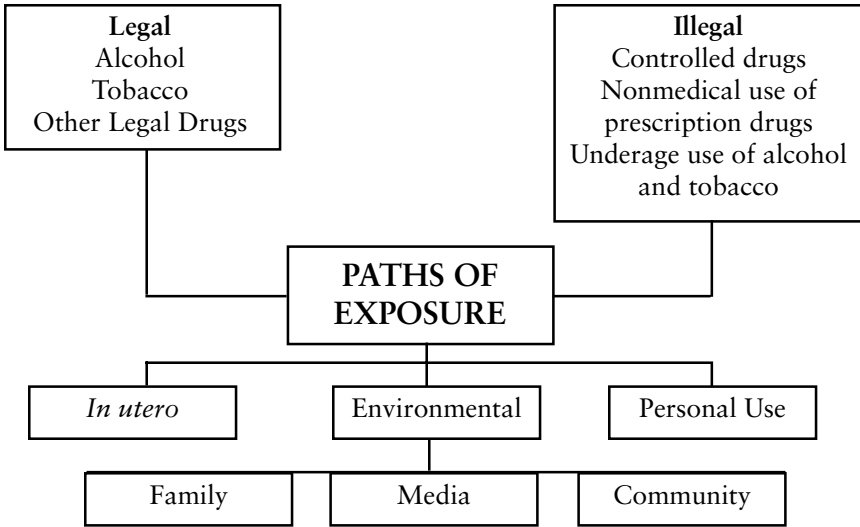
Legal
Alcohol
Tobacco
Other Legal Drugs

Illegal
Controlled drugs
Nonmedical use of prescription drugs
Underage use of alcohol and tobacco

PATHS OF EXPOSURE

In utero

Environmental

Personal Use

Family

Media

Community